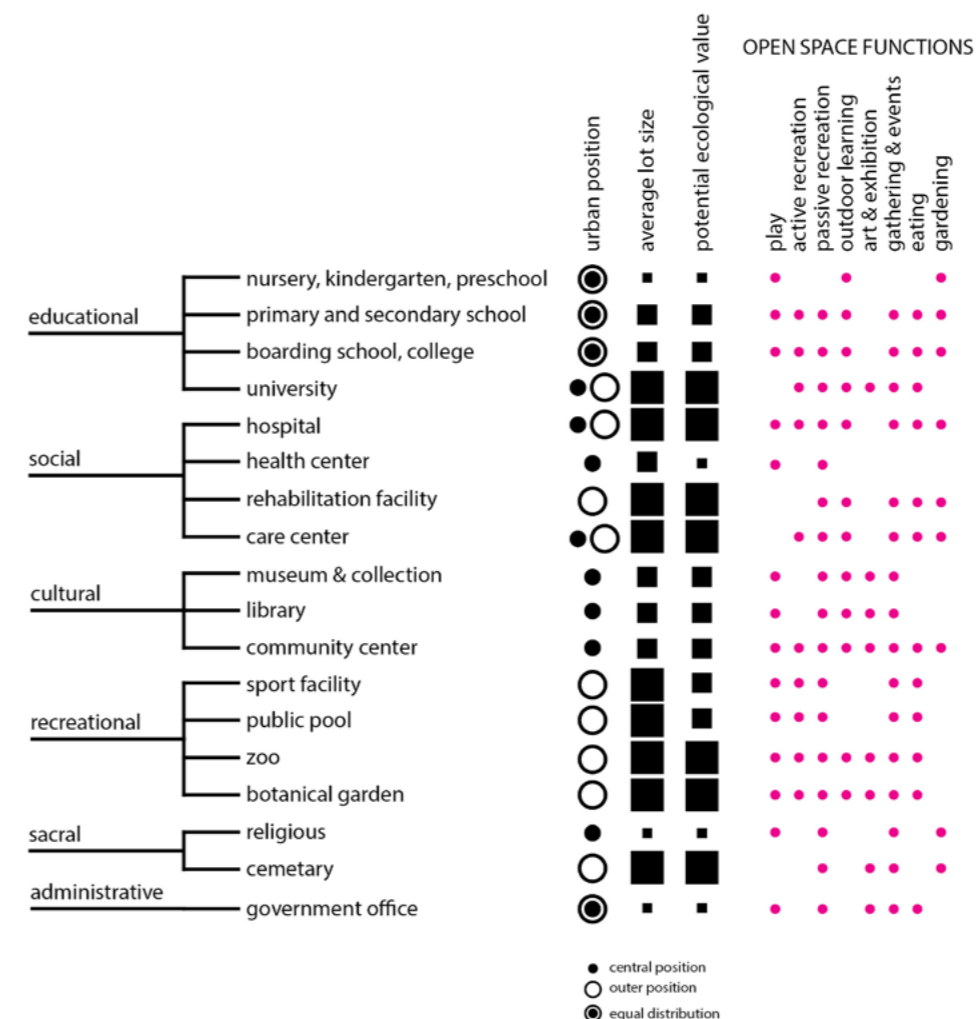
urban position
average lot size
potential ecological value

OPEN SPACE FUNCTIONS
play
active recreation
passive recreation
outdoor learning
art & exhibition
gathering & events
eating
gardening

educational
nursery, kindergarten, preschool
primary and secondary school
boarding school, college
university

social
hospital
health center
rehabilitation facility
care center

cultural
museum & collection
library
community center

recreational
sport facility
public pool
zoo
botanical garden

sacral
religious
cemetary

administrative
government office

central position
outer position
equal distribution